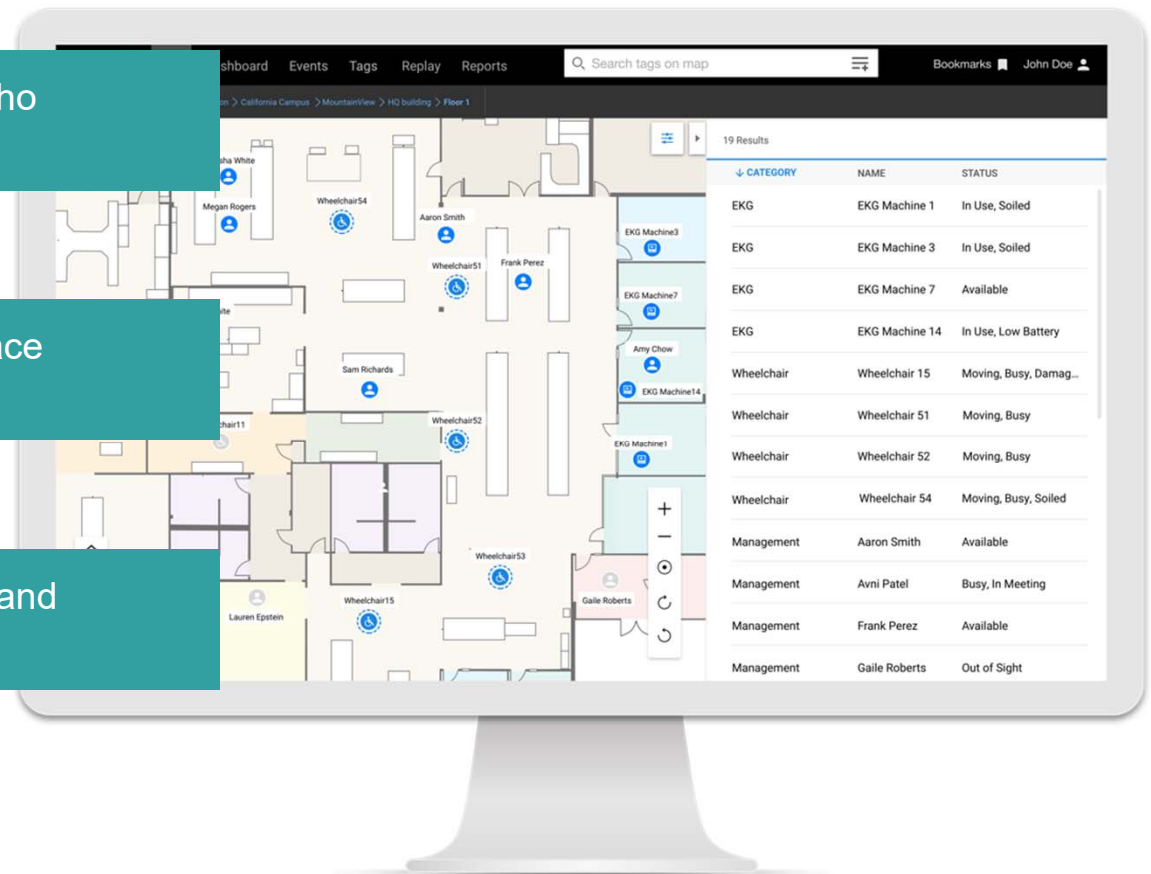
ho

ce

and

shboard Events Tags Replay Reports

Search tags on map

Bookmarks John Doe

on > California Campus > MountainView > HQ building > Floor 1

sha White

Megan Rogers

Wheelchair54

Aaron Smith

Wheelchair51

Frank Perez

EKG Machine3

EKG Machine7

ite

Amy Chow

Sam Richards

EKG Machine14

hair11

Wheelchair52

EKG Machine1

Wheelchair53

Lauren Epstein

Wheelchair15

Gaile Roberts

19 Results

| CATEGORY | NAME | STATUS |
|---|---|---|
| EKG | EKG Machine 1 | In Use, Soiled |
| EKG | EKG Machine 3 | In Use, Soiled |
| EKG | EKG Machine 7 | Available |
| EKG | EKG Machine 14 | In Use, Low Battery |
| Wheelchair | Wheelchair 15 | Moving, Busy, Damag... |
| Wheelchair | Wheelchair 51 | Moving, Busy |
| Wheelchair | Wheelchair 52 | Moving, Busy |
| Wheelchair | Wheelchair 54 | Moving, Busy, Soiled |
| Management | Aaron Smith | Available |
| Management | Avni Patel | Busy, In Meeting |
| Management | Frank Perez | Available |
| Management | Gaile Roberts | Out of Sight |